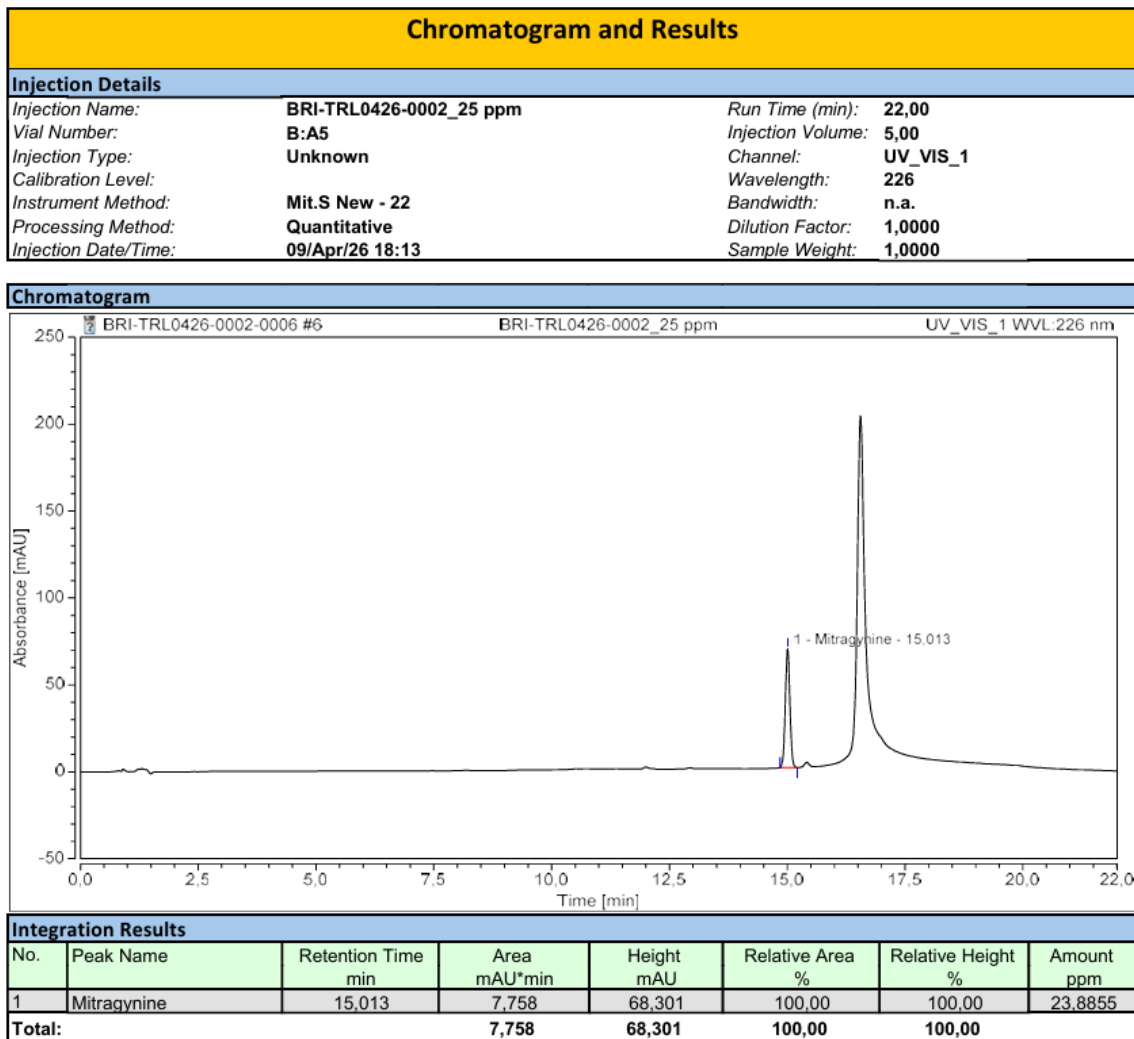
Chromatogram and Results

Injection Details

| | | | |
|---|---|---|---|
| Injection Name: | BRI-TRL0426-0002_25 ppm | Run Time (min): | 22,00 |
| Vial Number: | B:A5 | Injection Volume: | 5,00 |
| Injection Type: | Unknown | Channel: | UV_VIS_1 |
| Calibration Level: | | Wavelength: | 226 |
| Instrument Method: | Mit.S New - 22 | Bandwidth: | n.a. |
| Processing Method: | Quantitative | Dilution Factor: | 1,0000 |
| Injection Date/Time: | 09/Apr/26 18:13 | Sample Weight: | 1,0000 |

Chromatogram

BRI-TRL0426-0002-0006 #6 BRI-TRL0426-0002_25 ppm UV_VIS_1 WVL:226 nm

250 200 150 100 50 0 -50

Absorbance [mAU]

1 - Mitragynine - 15,013

0,0 2,5 5,0 7,5 10,0 12,5 15,0 17,5 20,0 22,0

Time [min]

Integration Results

| No. | Peak Name | Retention Time min | Area mAU*min | Height mAU | Relative Area % | Relative Height % | Amount ppm |
|---|---|---|---|---|---|---|---|
| 1 | Mitragynine | 15,013 | 7,758 | 68,301 | 100,00 | 100,00 | 23,8855 |
| Total: | | | 7,758 | 68,301 | 100,00 | 100,00 | |